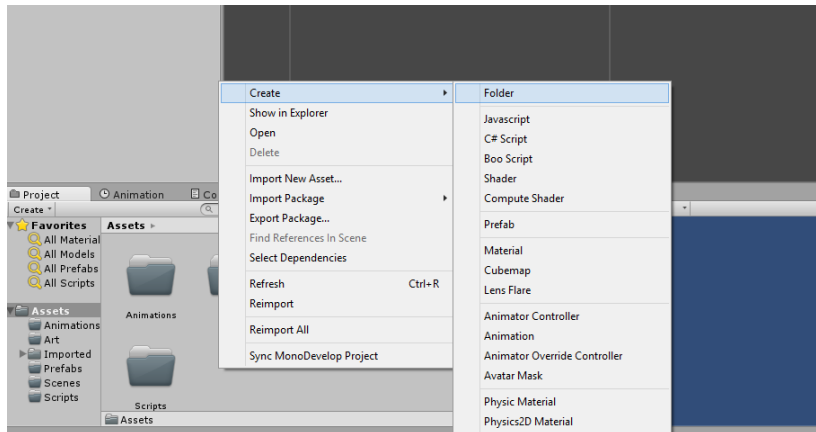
Project
Animation
Co
Create
Favorites
All Material
All Models
All Prefabs
All Scripts
Assets
Animations
Art
Imported
Prefabs
Scenes
Scripts
Assets
Animations
Scripts
Assets

Create
Show in Explorer
Open
Delete
Import New Asset...
Import Package
Export Package...
Find References In Scene
Select Dependencies
Refresh Ctrl+R
Reimport
Reimport All
Sync MonoDevelop Project

Folder
Javascript
C# Script
Boo Script
Shader
Compute Shader
Prefab
Material
Cubemap
Lens Flare
Animator Controller
Animation
Animator Override Controller
Avatar Mask
Physic Material
Physics2D Material